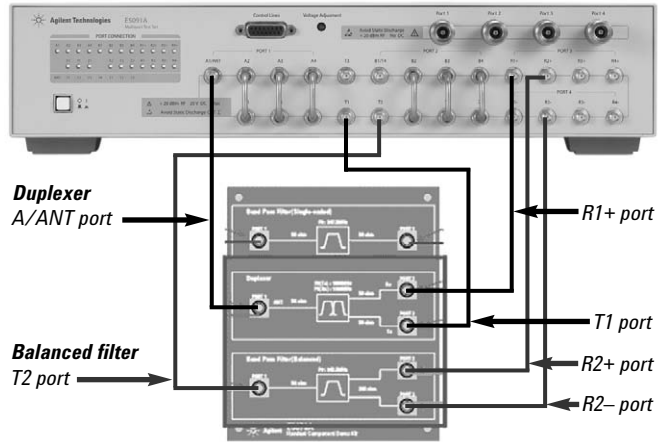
Agilent Technologies E5091A

Control Lines

Voltage Adjustment

PORT CONNECTION

Port 1 Port 2 Port 3 Port 4

PORT 1

A/ANT A2 A3 A4

T1 T2

PORT 2

B1/T4 B2 B3 B4

PORT 3

R1+ R2+ R3+ R4+

PORT 4

R1– R2– R3– R4–

Duplexer
A/ANT port

R1+ port

Band Pass Filter (Single-ended)

Duplexer

ANT

T1 port

Balanced filter
T2 port

Band Pass Filter (Balanced)

R2+ port

R2– port

Agilent